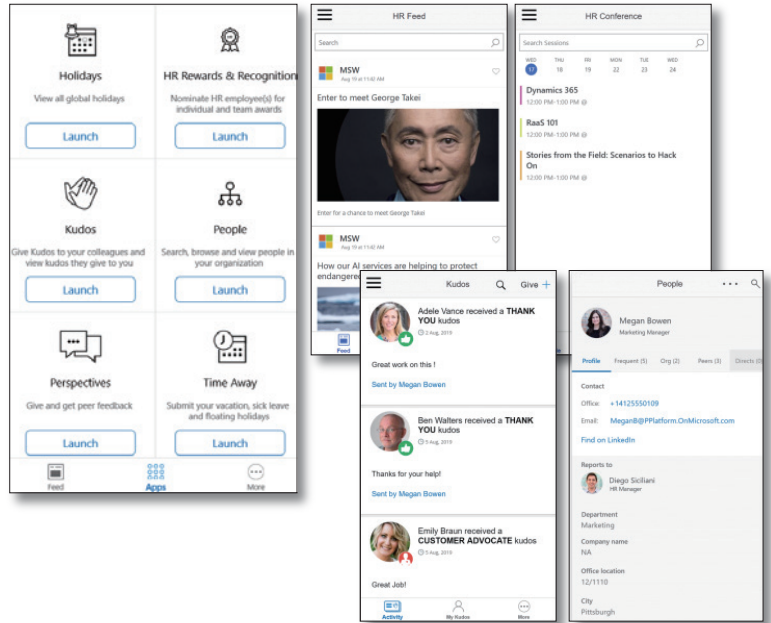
Holidays
View all global holidays
Launch

HR Rewards & Recognition
Nominate HR employee(s) for individual and team awards
Launch

Kudos
Give Kudos to your colleagues and view kudos they give to you
Launch

People
Search, browse and view people in your organization
Launch

Perspectives
Give and get peer feedback
Launch

Time Away
Submit your vacation, sick leave and floating holidays
Launch

Feed
Apps
More

HR Feed
Search
MSW
Aug 10 at 11:42 AM
Enter to meet George Takei
Enter for a chance to meet George Takei
MSW
Aug 10 at 11:42 AM
How our AI services are helping to protect endangere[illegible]
Feed

HR Conference
Search Sessions
WED 17
THU 18
FRI 19
MON 22
TUE 23
WED 24
Dynamics 365
12:00 PM-1:00 PM @
RaaS 101
12:00 PM-1:00 PM @
Stories from the Field: Scenarios to Hack On
12:00 PM-1:00 PM @

Kudos
Give +
Adele Vance received a THANK YOU kudos
2 Aug, 2019
Great work on this !
Sent by Megan Bowen
Ben Walters received a THANK YOU kudos
5 Aug, 2019
Thanks for your help!
Sent by Megan Bowen
Emily Braun received a CUSTOMER ADVOCATE kudos
5 Aug, 2019
Great Job!
Activity
My Kudos
More

People
Megan Bowen
Marketing Manager
Profile
Frequent (5)
Org (2)
Peers (3)
Directs (0)
Contact
Office: +14125550109
Email: MeganB@PPlatform.OnMicrosoft.com
Find on LinkedIn
Reports to
Diego Siciliani
HR Manager
Department
Marketing
Company name
NA
Office location
12/1110
City
Pittsburgh